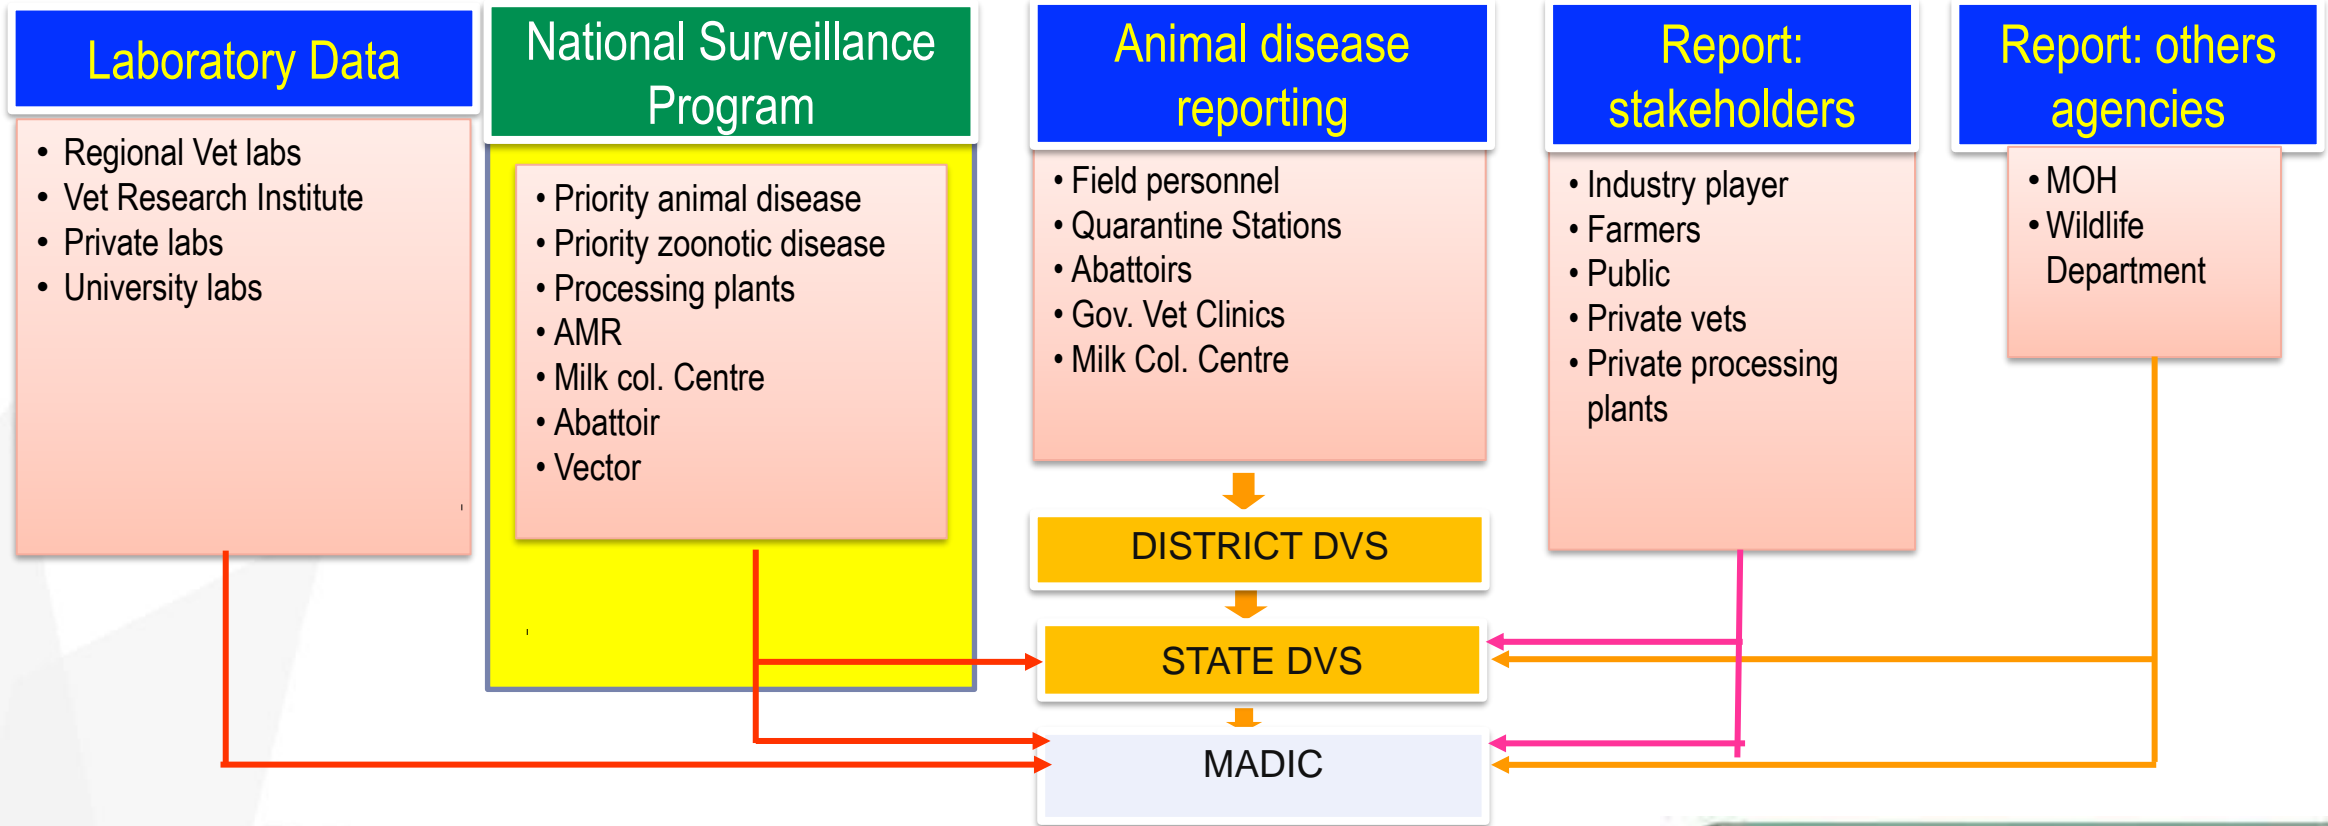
Laboratory Data

- Regional Vet labs
- Vet Research Institute
- Private labs
- University labs

National Surveillance Program

- Priority animal disease
- Priority zoonotic disease
- Processing plants
- AMR
- Milk col. Centre
- Abattoir
- Vector

Animal disease reporting

- Field personnel
- Quarantine Stations
- Abattoirs
- Gov. Vet Clinics
- Milk Col. Centre

Report: stakeholders

- Industry player
- Farmers
- Public
- Private vets
- Private processing plants

Report: others agencies

- MOH
- Wildlife Department

DISTRICT DVS

STATE DVS

MADIC